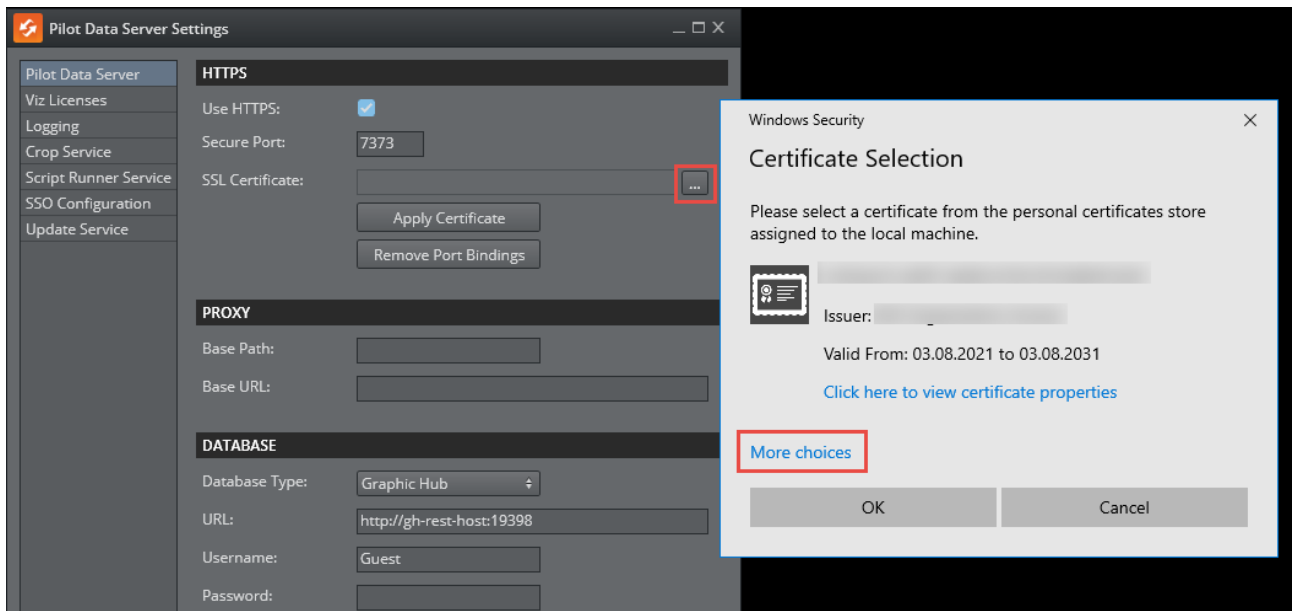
Pilot Data Server Settings

Pilot Data Server
Viz Licenses
Logging
Crop Service
Script Runner Service
SSO Configuration
Update Service

HTTPS

Use HTTPS:

Secure Port: 7373

SSL Certificate: ...

Apply Certificate

Remove Port Bindings

PROXY

Base Path:

Base URL:

DATABASE

Database Type: Graphic Hub

URL: http://gh-rest-host:19398

Username: Guest

Password:

Windows Security

Certificate Selection

Please select a certificate from the personal certificates store assigned to the local machine.

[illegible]

Issuer: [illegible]

Valid From: 03.08.2021 to 03.08.2031

Click here to view certificate properties

More choices

OK

Cancel